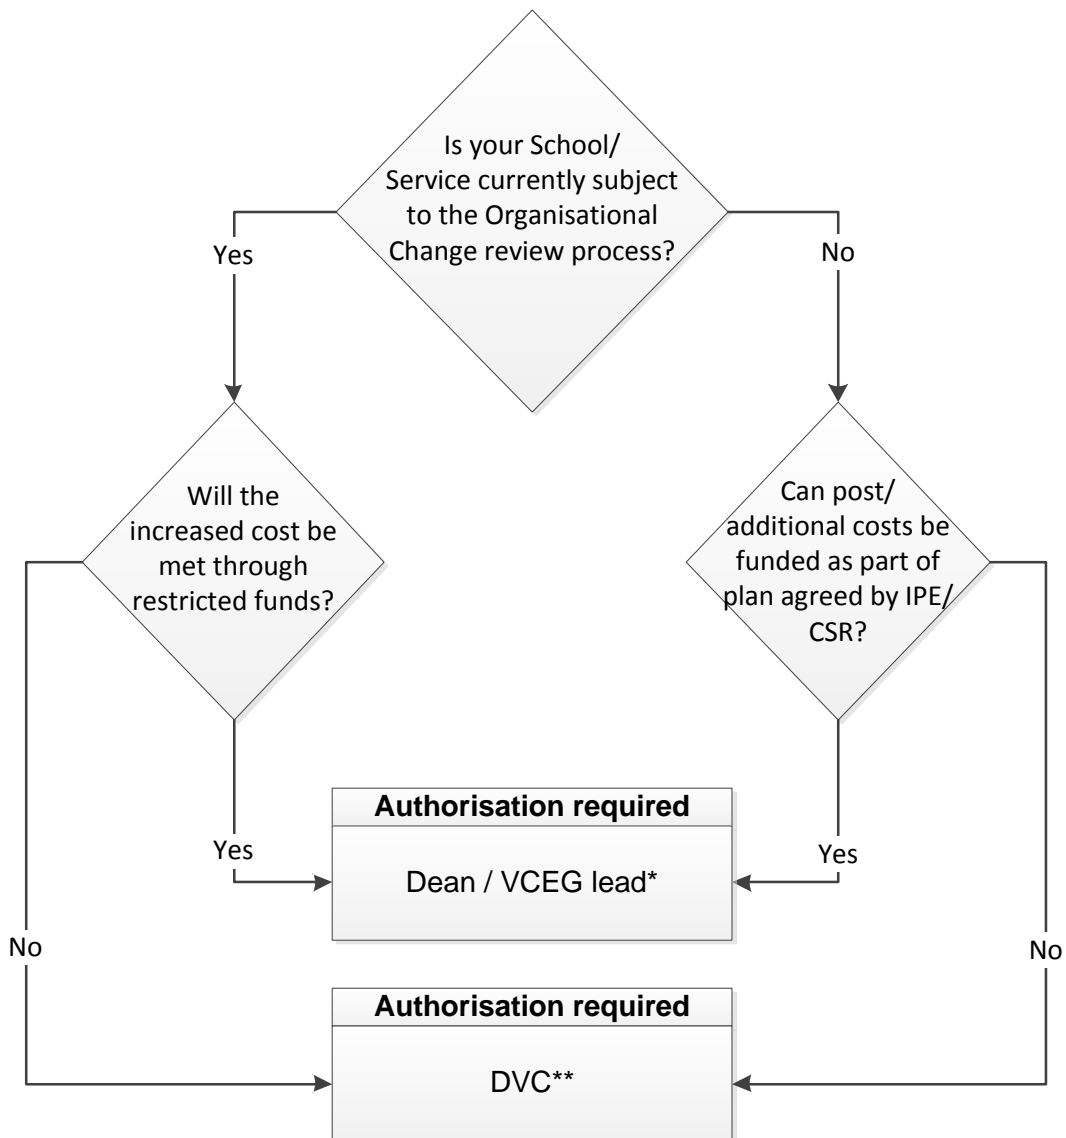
Is your School/ Service currently subject to the Organisational Change review process?

Yes

No

Will the increased cost be met through restricted funds?

Can post/ additional costs be funded as part of plan agreed by IPE/ CSR?

Authorisation required

Yes

Dean / VCEG lead*

Yes

No

No

Authorisation required

DVC**